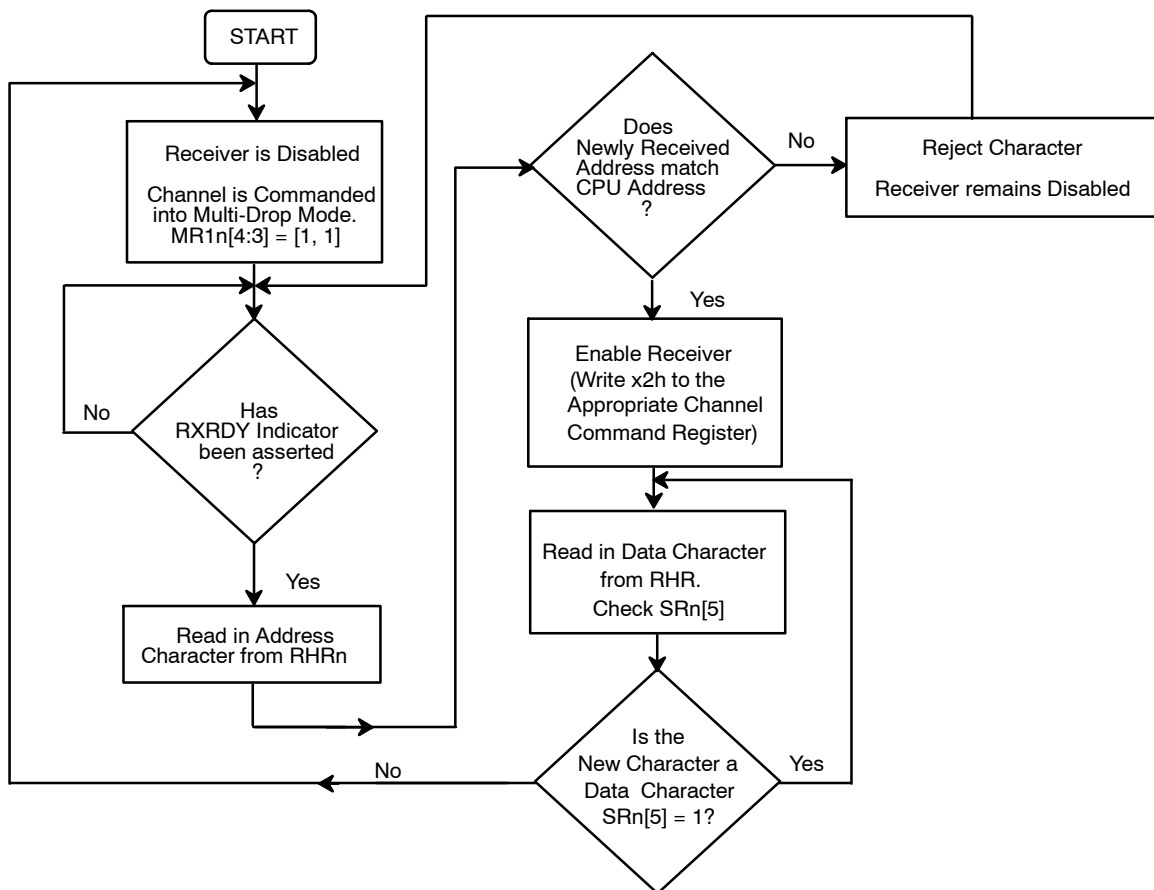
START

Receiver is Disabled

Channel is Commanded into Multi-Drop Mode. MR1n[4:3] = [1, 1]

No

Has RXRDY Indicator been asserted ?

Yes

Read in Address Character from RHRn

Does Newly Received Address match CPU Address ?

No

Reject Character

Receiver remains Disabled

Yes

Enable Receiver (Write x2h to the Appropriate Channel Command Register)

Read in Data Character from RHR. Check SRn[5]

Is the New Character a Data Character SRn[5] = 1?

Yes

No